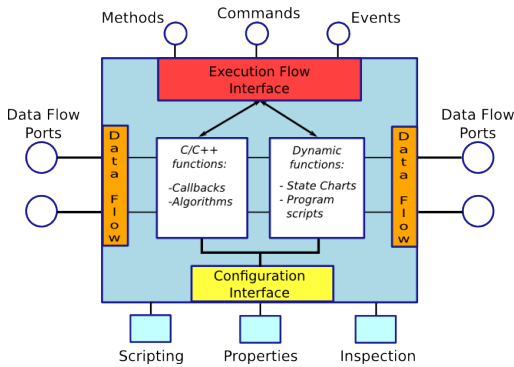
Methods
Commands
Events

Execution Flow Interface

Data Flow Ports

Data Flow

C/C++ functions:

-Callbacks
-Algorithms

Dynamic functions:

- State Charts
- Program scripts

Data Flow

Data Flow Ports

Configuration Interface

Scripting
Properties
Inspection